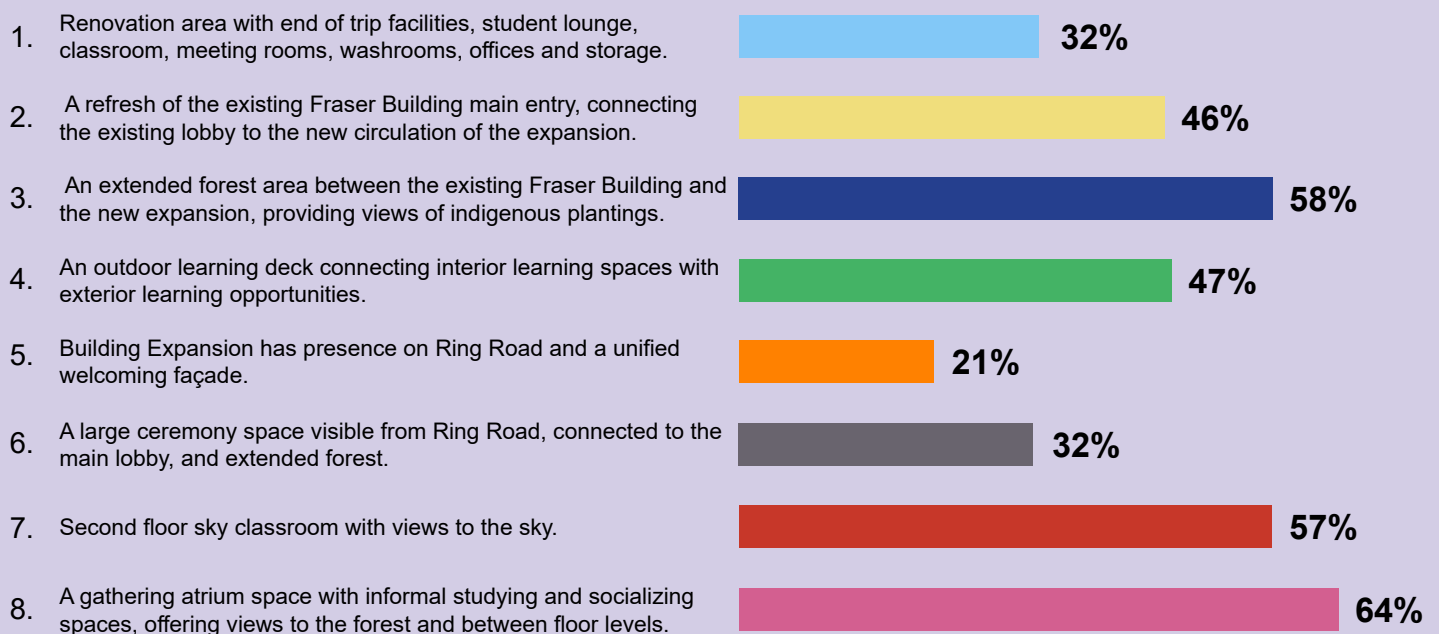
1. Renovation area with end of trip facilities, student lounge, classroom, meeting rooms, washrooms, offices and storage.
32%

2. A refresh of the existing Fraser Building main entry, connecting the existing lobby to the new circulation of the expansion.
46%

3. An extended forest area between the existing Fraser Building and the new expansion, providing views of indigenous plantings.
58%

4. An outdoor learning deck connecting interior learning spaces with exterior learning opportunities.
47%

5. Building Expansion has presence on Ring Road and a unified welcoming façade.
21%

6. A large ceremony space visible from Ring Road, connected to the main lobby, and extended forest.
32%

7. Second floor sky classroom with views to the sky.
57%

8. A gathering atrium space with informal studying and socializing spaces, offering views to the forest and between floor levels.
64%